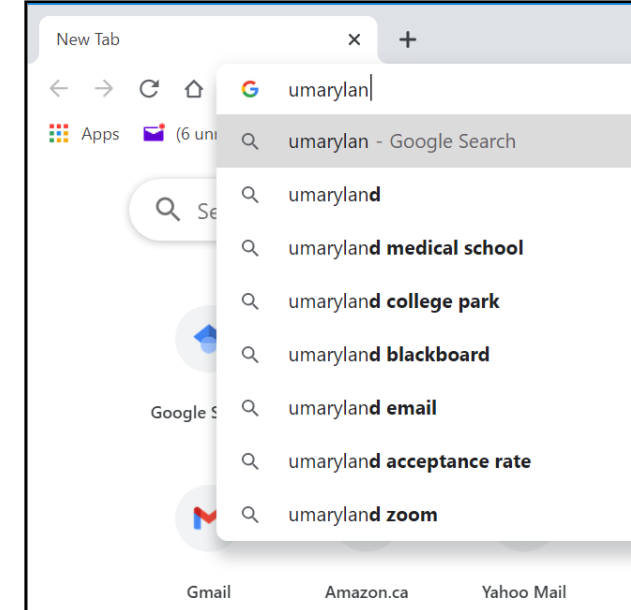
New Tab ×
+

G umarylan

Apps (6 unr

Se

umarylan - Google Search
umaryland
umaryland medical school
umaryland college park
umaryland blackboard
umaryland email
umaryland acceptance rate
umaryland zoom

Google S

Gmail Amazon.ca Yahoo Mail